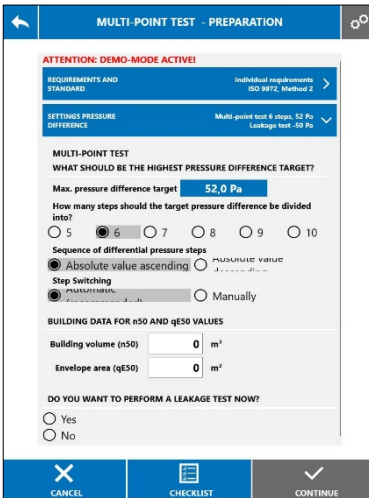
MULTI-POINT TEST - PREPARATION

ATTENTION: DEMO-MODE ACTIVE!

REQUIREMENTS AND STANDARD
Individual requirements
ISO 9972, Method 2

SETTINGS PRESSURE DIFFERENCE
Multi-point test 6 steps, 52 Pa
Leakage test -50 Pa

MULTI-POINT TEST
WHAT SHOULD BE THE HIGHEST PRESSURE DIFFERENCE TARGET?

Max. pressure difference target 52,0 Pa

How many steps should the target pressure difference be divided into?

5 6 7 8 9 10

Sequence of differential pressure steps

Absolute value ascending Absolute value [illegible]

Step Switching

Automatic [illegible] Manually

BUILDING DATA FOR n50 AND qE50 VALUES

Building volume (n50) 0 m³

Envelope area (qE50) 0 m²

DO YOU WANT TO PERFORM A LEAKAGE TEST NOW?

Yes
No

CANCEL CHECKLIST CONTINUE